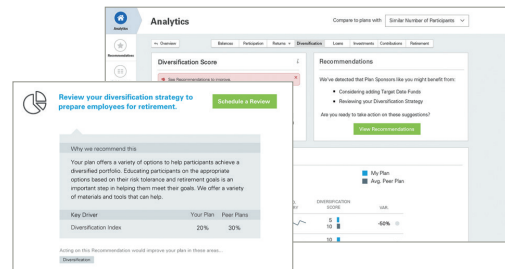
Analytics

Recommendations

Compare to plans with: Similar Number of Participants

← Overview

Balances Participation Returns Diversification Loans Investments Contributions Retirement

Diversification Score

See Recommendations to improve.

Recommendations

We've detected that Plan Sponsors like you might benefit from:

Considering adding Target Date Funds

Reviewing your Diversification Strategy

Are you ready to take action on these suggestions?

View Recommendations

My Plan

Avg. Peer Plan

DIVERSIFICATION SCORE

VAR.

5

10

-50%

5

10

Review your diversification strategy to prepare employees for retirement.

Schedule a Review

Why we recommend this

Your plan offers a variety of options to help participants achieve a diversified portfolio. Educating participants on the appropriate options based on their risk tolerance and retirement goals is an important step in helping them meet their goals. We offer a variety of materials and tools that can help.

| Key Driver | Your Plan | Peer Plans |
|---|---|---|
| Diversification Index | 20% | 30% |

Acting on this Recommendation would improve your plan in these areas...

Diversification